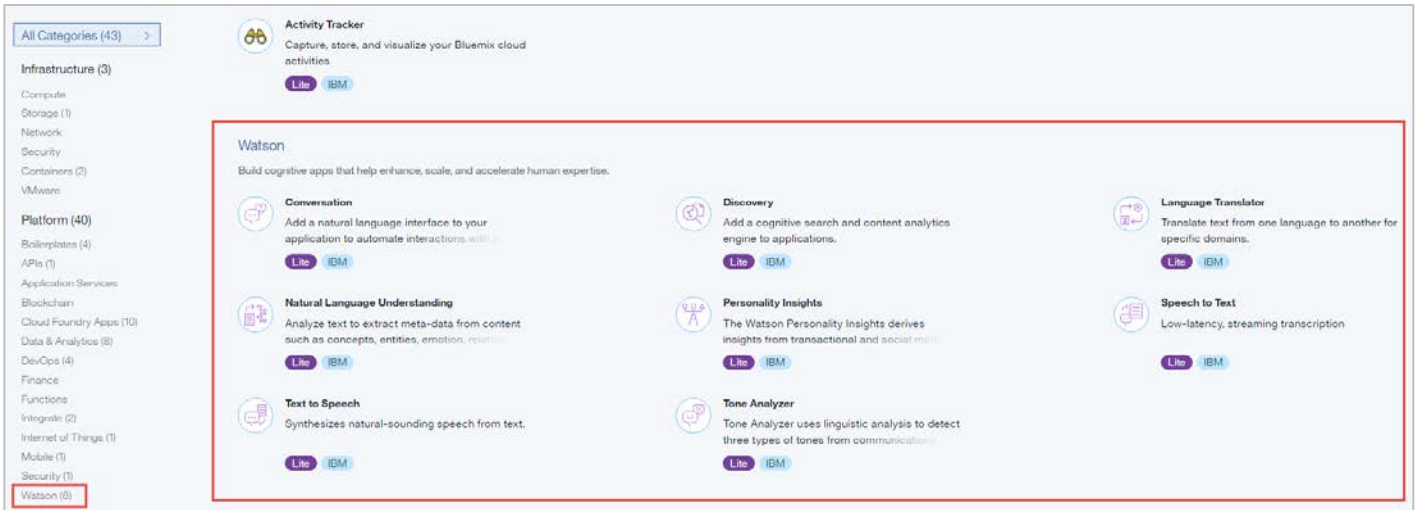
All Categories (43) >

Infrastructure (3)

Compute

Storage (1)

Network

Security

Containers (2)

VMware

Platform (40)

Boilerplates (4)

APIs (1)

Application Services

Blockchain

Cloud Foundry Apps (10)

Data & Analytics (8)

DevOps (4)

Finance

Functions

Integrate (2)

Internet of Things (1)

Mobile (1)

Security (1)

Watson (8)

Activity Tracker

Capture, store, and visualize your Bluemix cloud activities

Lite IBM

Watson

Build cognitive apps that help enhance, scale, and accelerate human expertise.

Conversation

Add a natural language interface to your application to automate interactions with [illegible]

Lite IBM

Discovery

Add a cognitive search and content analytics engine to applications.

Lite IBM

Language Translator

Translate text from one language to another for specific domains.

Lite IBM

Natural Language Understanding

Analyze text to extract meta-data from content such as concepts, entities, emotion, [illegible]

Lite IBM

Personality Insights

The Watson Personality Insights derives insights from transactional and social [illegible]

Lite IBM

Speech to Text

Low-latency, streaming transcription

Lite IBM

Text to Speech

Synthesizes natural-sounding speech from text.

Lite IBM

Tone Analyzer

Tone Analyzer uses linguistic analysis to detect three types of tones from communicatio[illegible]

Lite IBM